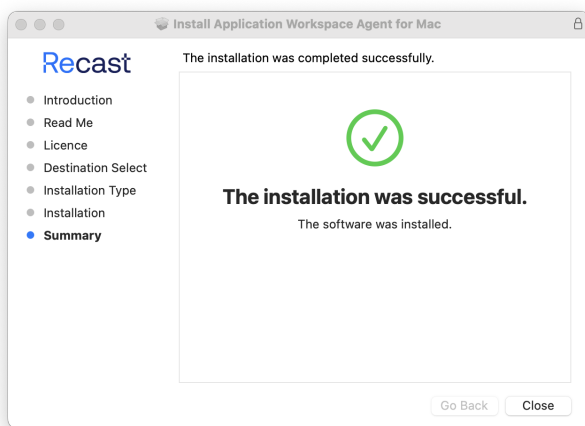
Install Application Workspace Agent for Mac

Recast

The installation was completed successfully.

Introduction
Read Me
Licence
Destination Select
Installation Type
Installation
Summary

The installation was successful.

The software was installed.

Go Back
Close